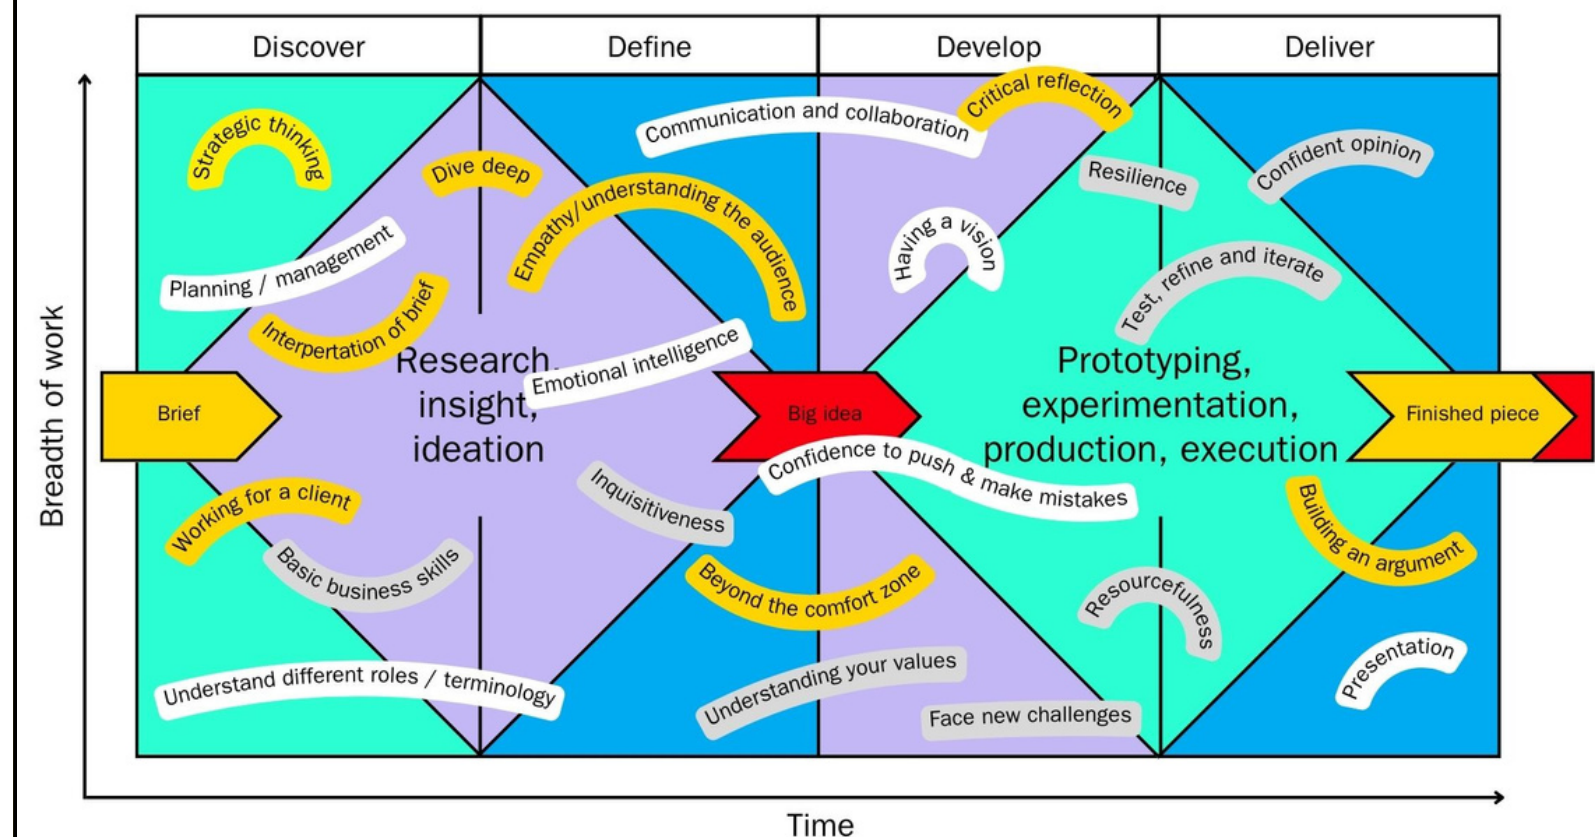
Discover

Define

Develop

Deliver

Breadth of work

Strategic thinking

Dive deep

Communication and collaboration

Critical reflection

Resilience

Confident opinion

Empathy/understanding the audience

Having a vision

Planning / management

Test, refine and iterate

Interpertation of brief

Research, insight, ideation

Emotional intelligence

Prototyping, experimentation, production, execution

Brief

Big idea

Finished piece

Confidence to push & make mistakes

Working for a client

Inquisitiveness

Building an argument

Basic business skills

Beyond the comfort zone

Resourcefulness

Understanding your values

Presentation

Understand different roles / terminology

Face new challenges

Time